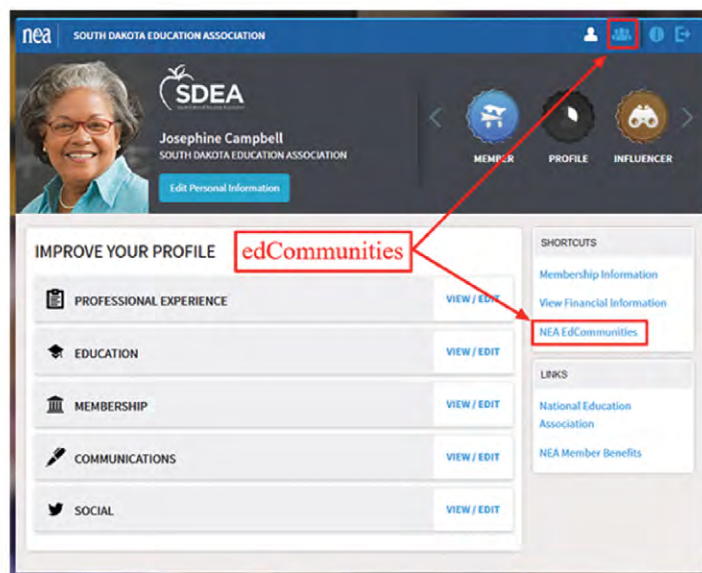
nea SOUTH DAKOTA EDUCATION ASSOCIATION

SDEA

Josephine Campbell
SOUTH DAKOTA EDUCATION ASSOCIATION

Edit Personal Information

MEMBER PROFILE INFLUENCER

IMPROVE YOUR PROFILE

edCommunities

PROFESSIONAL EXPERIENCE VIEW / EDIT

EDUCATION VIEW / EDIT

MEMBERSHIP VIEW / EDIT

COMMUNICATIONS VIEW / EDIT

SOCIAL VIEW / EDIT

SHORTCUTS

Membership Information

View Financial Information

NEA EdCommunities

LINKS

National Education Association

NEA Member Benefits